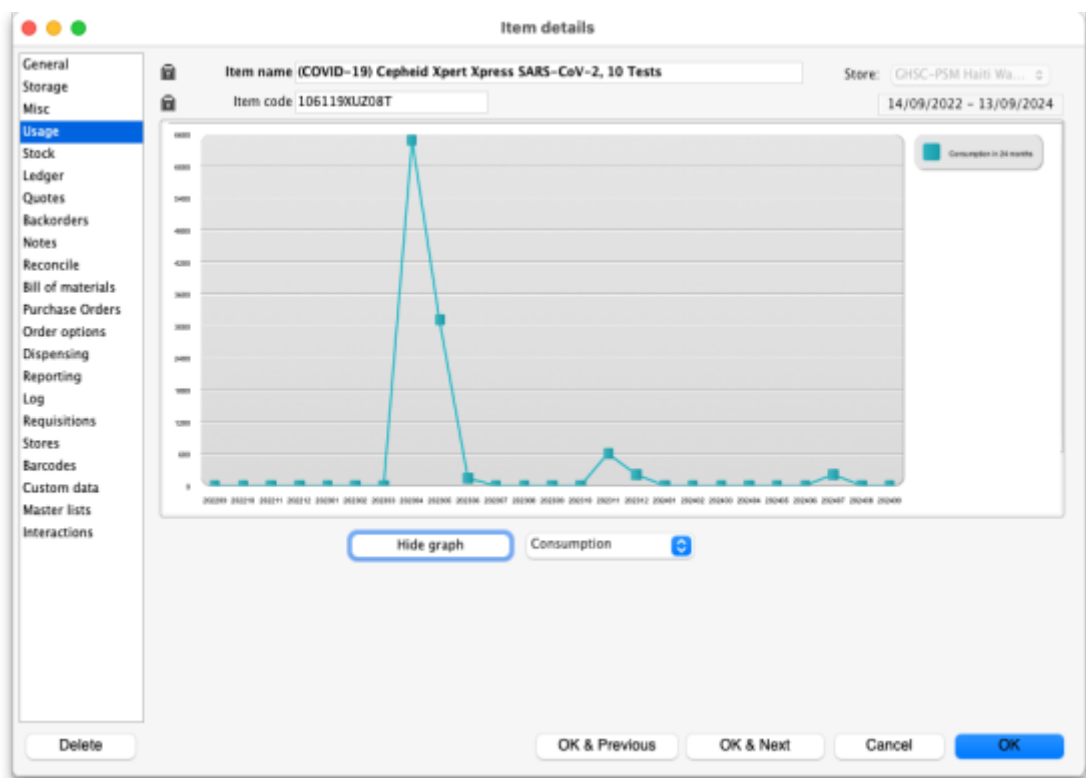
Item details

General
Storage
Misc
Usage
Stock
Ledger
Quotes
Backorders
Notes
Reconcile
Bill of materials
Purchase Orders
Order options
Dispensing
Reporting
Log
Requisitions
Stores
Barcodes
Custom data
Master lists
Interactions

Item name (COVID-19) Cepheid Xpert Xpress SARS-CoV-2, 10 Tests
Item code 106119XUZ08T
Store: GHSC-PSM Haiti Wa...
14/09/2022 - 13/09/2024

Consumption in 24 months

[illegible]

Hide graph
Consumption

Delete
OK & Previous
OK & Next
Cancel
OK